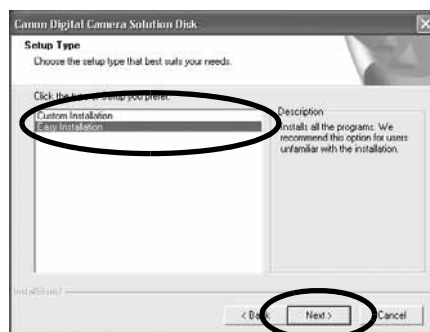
Canon Digital Camera Solution Disk

Setup Type
Choose the setup type that best suits your needs.

Click the type of Setup you prefer.

Custom Installation
Easy Installation

Description
Installs all the programs. We recommend this option for users unfamiliar with the installation.

InstallShield

< Back
Next >
Cancel